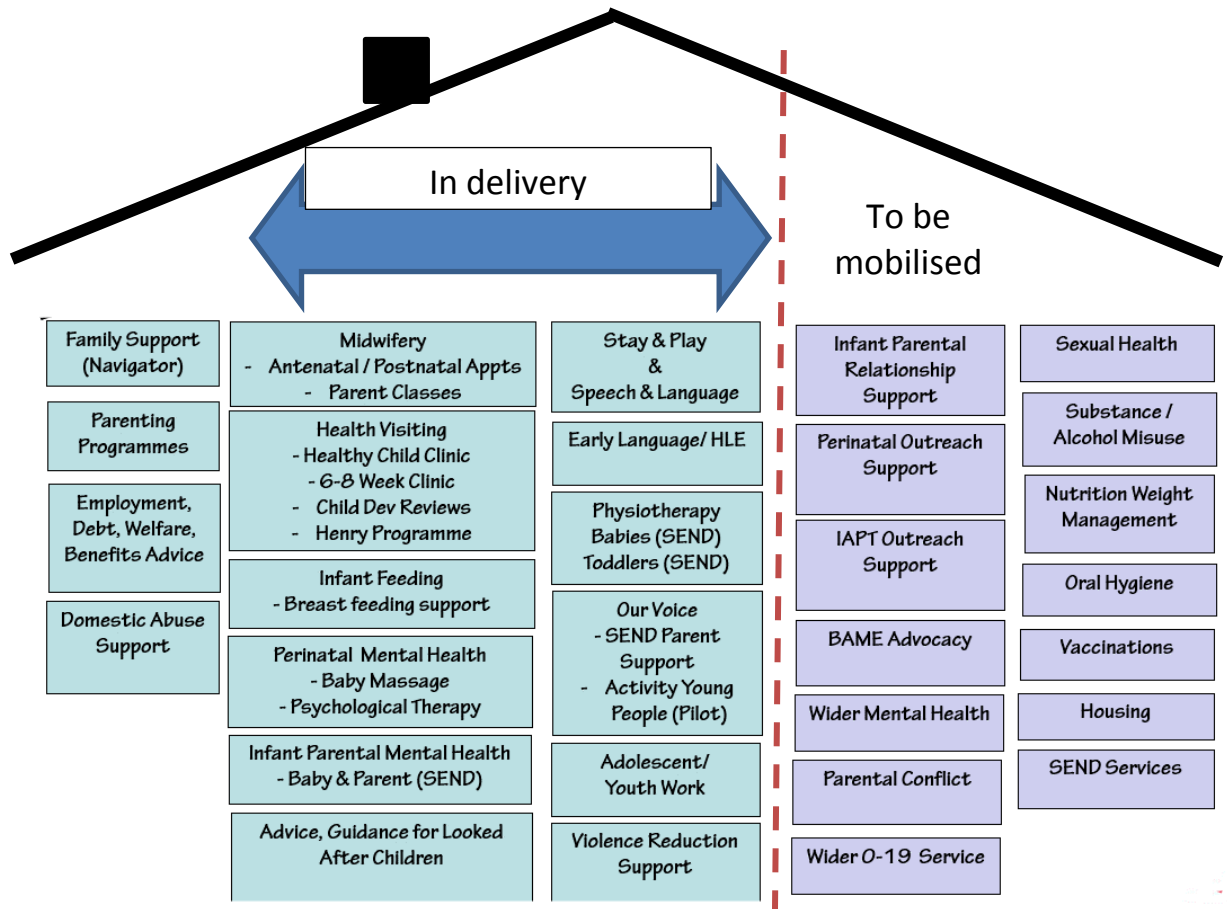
In delivery

To be mobilised

Family Support (Navigator)

Parenting Programmes

Employment, Debt, Welfare, Benefits Advice

Domestic Abuse Support

Midwifery
- Antenatal / Postnatal Appts
- Parent Classes

Health Visiting
- Healthy Child Clinic
- 6-8 Week Clinic
- Child Dev Reviews
- Henry Programme

Infant Feeding
- Breast feeding support

Perinatal Mental Health
- Baby Massage
- Psychological Therapy

Infant Parental Mental Health
- Baby & Parent (SEND)

Advice, Guidance for Looked After Children

Stay & Play & Speech & Language

Early Language/ HLE

Physiotherapy Babies (SEND) Toddlers (SEND)

Our Voice
- SEND Parent Support
- Activity Young People (Pilot)

Adolescent/ Youth Work

Violence Reduction Support

Infant Parental Relationship Support

Perinatal Outreach Support

IAPT Outreach Support

BAME Advocacy

Wider Mental Health

Parental Conflict

Wider 0-19 Service

Sexual Health

Substance / Alcohol Misuse

Nutrition Weight Management

Oral Hygiene

Vaccinations

Housing

SEND Services